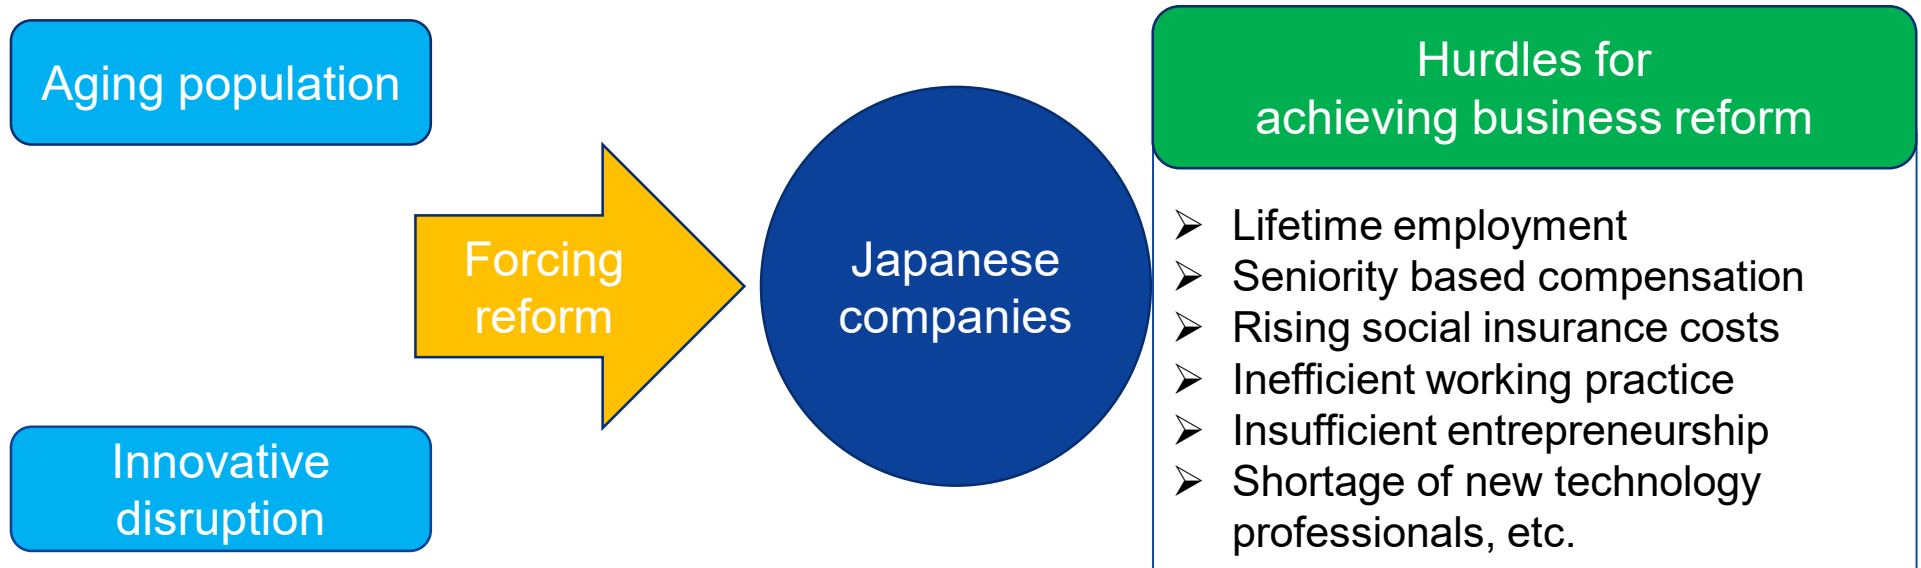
Aging population

Innovative disruption

Forcing reform

Japanese companies

Hurdles for achieving business reform

➢ Lifetime employment
➢ Seniority based compensation
➢ Rising social insurance costs
➢ Inefficient working practice
➢ Insufficient entrepreneurship
➢ Shortage of new technology professionals, etc.